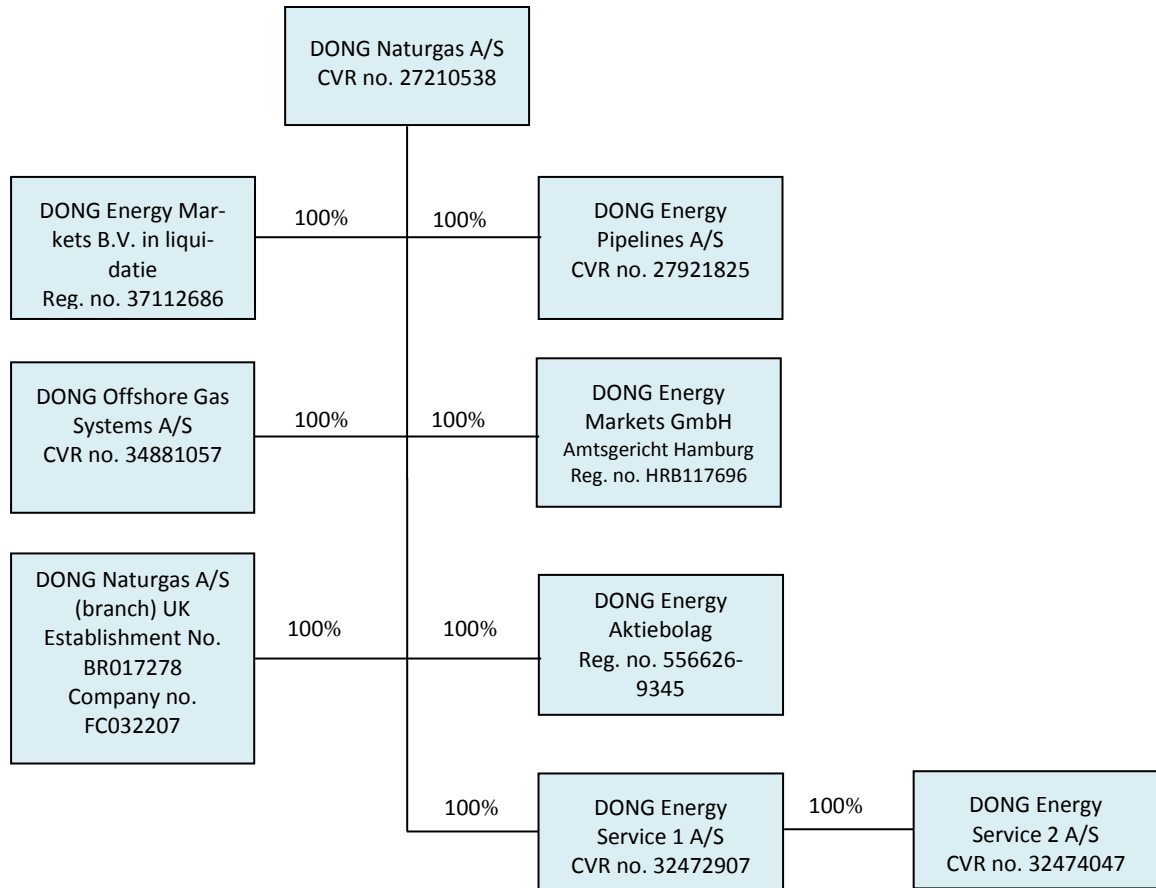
DONG Naturgas A/S
CVR no. 27210538

DONG Energy Markets B.V. in liquidatie
Reg. no. 37112686

100%

100%

DONG Energy
Pipelines A/S
CVR no. 27921825

DONG Offshore Gas Systems A/S
CVR no. 34881057

100%

100%

DONG Energy
Markets GmbH
Amtsgericht Hamburg
Reg. no. HRB117696

DONG Naturgas A/S
(branch) UK
Establishment No.
BR017278
Company no.
FC032207

100%

100%

DONG Energy
Aktiebolag
Reg. no. 556626-9345

100%

DONG Energy
Service 1 A/S
CVR no. 32472907

100%

DONG Energy
Service 2 A/S
CVR no. 32474047